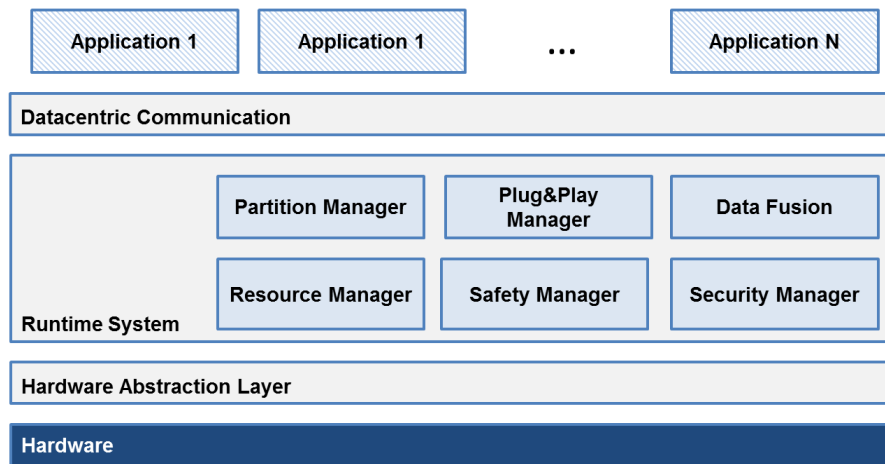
Application 1

Application 1

...

Application N

Datacentric Communication

Partition Manager

Plug&Play Manager

Data Fusion

Resource Manager

Safety Manager

Security Manager

Runtime System

Hardware Abstraction Layer

Hardware